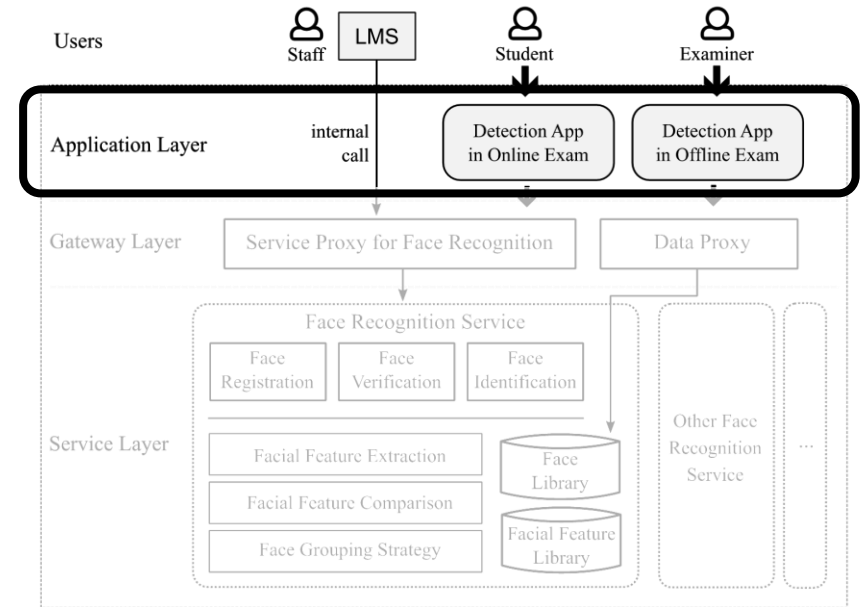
Users

Staff

LMS

Student

Examiner

Application Layer

internal call

Detection App in Online Exam

Detection App in Offline Exam

Gateway Layer

Service Proxy for Face Recognition

Data Proxy

Face Recognition Service

Face Registration

Face Verification

Face Identification

Service Layer

Facial Feature Extraction

Facial Feature Comparison

Face Grouping Strategy

Face Library

Facial Feature Library

Other Face Recognition Service

...